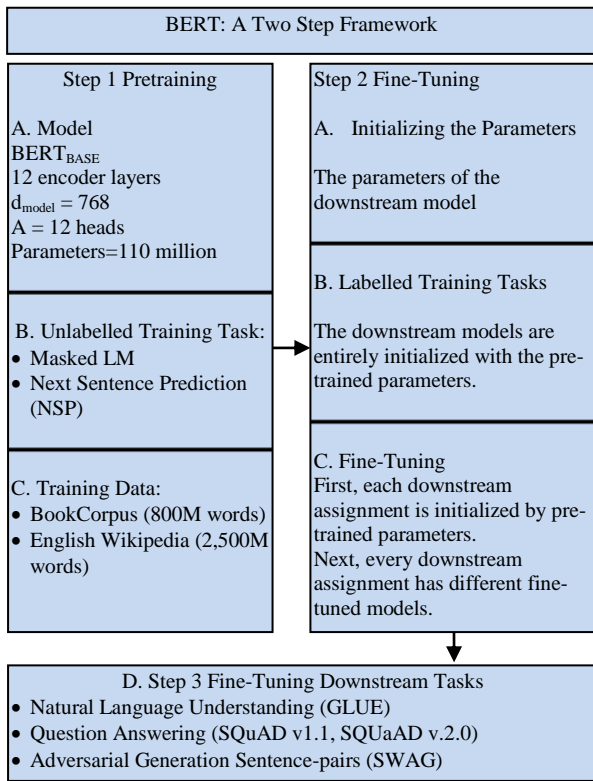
BERT: A Two Step Framework

Step 1 Pretraining

A. Model
$BERT_{BASE}$
12 encoder layers
$d_{model} = 768$
A = 12 heads
Parameters=110 million

B. Unlabelled Training Task:
• Masked LM
• Next Sentence Prediction (NSP)

C. Training Data:
• BookCorpus (800M words)
• English Wikipedia (2,500M words)

Step 2 Fine-Tuning

A. Initializing the Parameters

The parameters of the downstream model

B. Labelled Training Tasks

The downstream models are entirely initialized with the pretrained parameters.

C. Fine-Tuning
First, each downstream assignment is initialized by pretrained parameters.
Next, every downstream assignment has different finetuned models.

D. Step 3 Fine-Tuning Downstream Tasks
• Natural Language Understanding (GLUE)
• Question Answering (SQuAD v1.1, SQUaAD v.2.0)
• Adversarial Generation Sentence-pairs (SWAG)